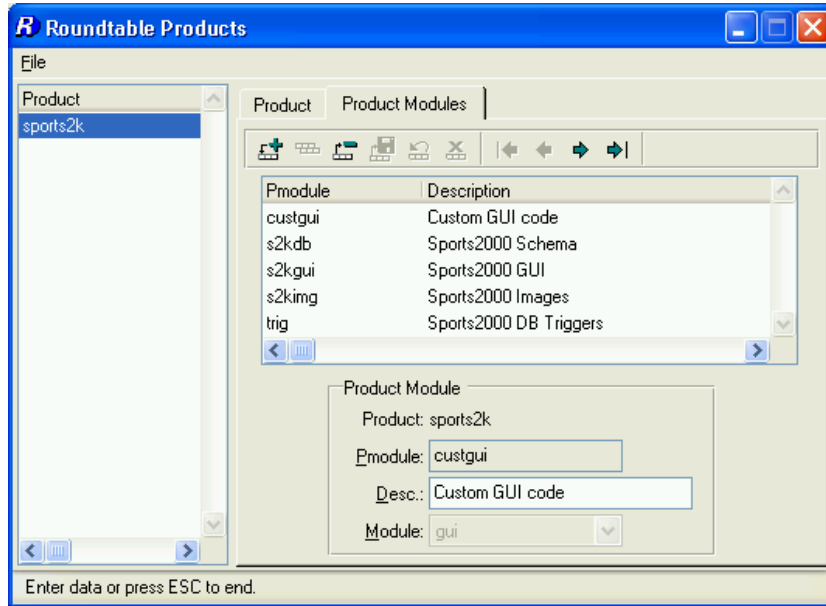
Roundtable Products

File

Product
sports2k

Product | Product Modules

| Pmodule | Description |
|---|---|
| custgui | Custom GUI code |
| s2kdb | Sports2000 Schema |
| s2kgui | Sports2000 GUI |
| s2kimg | Sports2000 Images |
| trig | Sports2000 DB Triggers |

Product Module
Product: sports2k
Pmodule: custgui
Desc.: Custom GUI code
Module: gui

Enter data or press ESC to end.